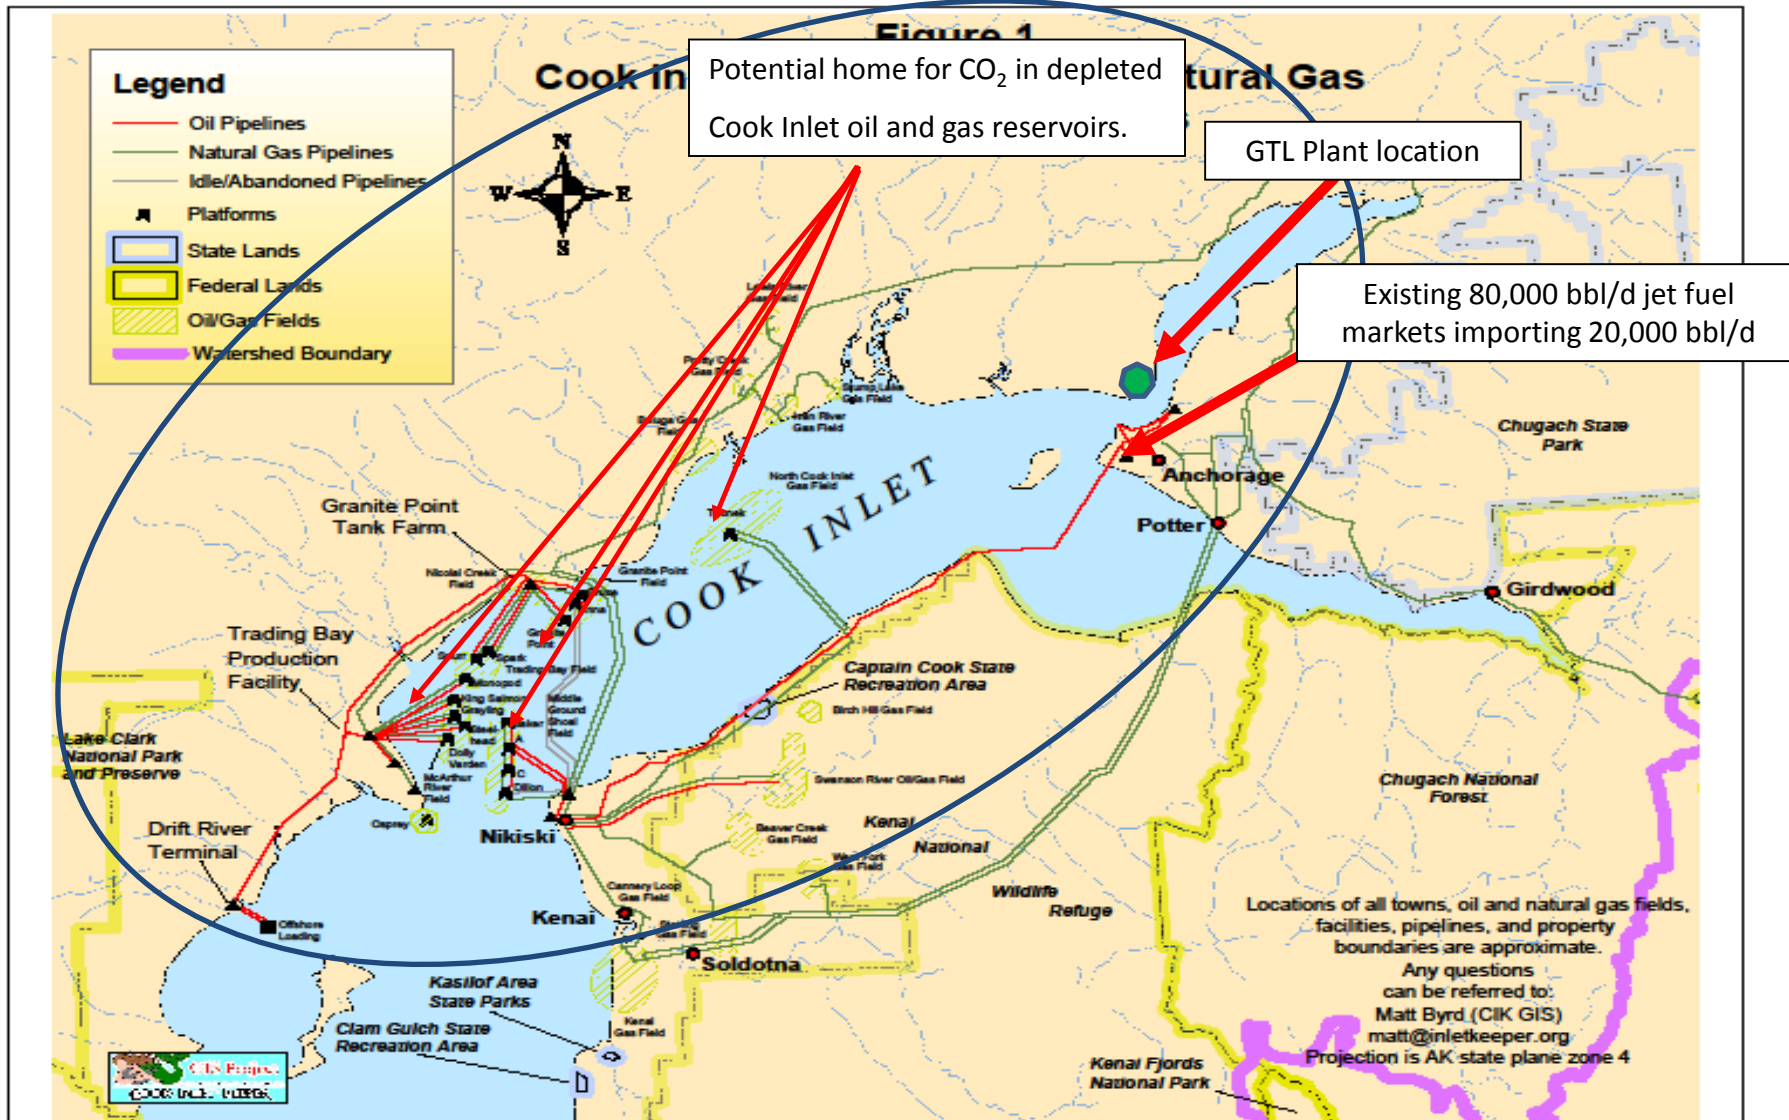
Figure 1

Cook In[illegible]tural Gas

Potential home for $CO_2$ in depleted Cook Inlet oil and gas reservoirs.

GTL Plant location

Existing 80,000 bbl/d jet fuel markets importing 20,000 bbl/d

Legend
Oil Pipelines
Natural Gas Pipelines
Idle/Abandoned Pipelines
Platforms
State Lands
Federal Lands
Oil/Gas Fields
Watershed Boundary

N
W
E
S

Granite Point Tank Farm

Trading Bay Production Facility

Lake Clark National Park and Preserve

Drift River Terminal

Offshore Loading

Nikolai Creek Field

Granite Point Field

Trading Bay Field

Middle Ground Shoal Field

McArthur River Field

Dolly Varden

King Salmon

Grayling

Monopod

Baker

Dillon

Osprey

Tyonek

North Cook Inlet Gas Field

Ivan River Gas Field

Stump Lake Gas Field

Pretty Creek Gas Field

Beluga Gas Field

Lewis River Gas Field

COOK INLET

Anchorage

Potter

Girdwood

Chugach State Park

Captain Cook State Recreation Area

Birch Hill Gas Field

Swanson River Oil/Gas Field

Beaver Creek Gas Field

West Fork Gas Field

Cannery Loop Gas Field

Nikiski

Kenai

Soldotna

Kenai Gas Field

Kenai National Wildlife Refuge

Chugach National Forest

Kasilof Area State Parks

Clam Gulch State Recreation Area

Kenai Fjords National Park

Locations of all towns, oil and natural gas fields, facilities, pipelines, and property boundaries are approximate.
Any questions can be referred to:
Matt Byrd (CIK GIS)
matt@inletkeeper.org
Projection is AK state plane zone 4

CIK Project
COOK INLET KEEPER